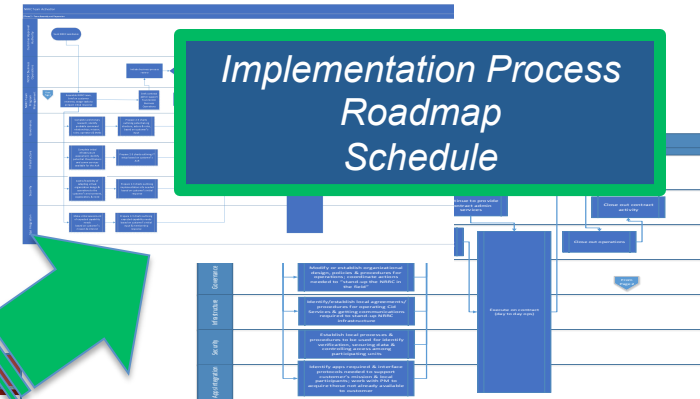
Implementation Process Roadmap Schedule

Governance

Identify or establish organizational design, policies & procedures for operations; coordinate actions needed to "stand-up the NRRC in the field"

Infrastructure

Identify/establish local agreements/procedures for operating Col Services & getting communications required to stand-up NRRC infrastructure

Security

Establish local processes & procedures to be used for identify verification, securing data & controlling access among participating units

Apps Integration

Identify apps required & interface protocols needed to support customer's mission & local participants; work with PM to acquire those not already available to customer

Execute on contract (day-to-day ops)

Close out contract activity

Close out operations

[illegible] to provide contract admin services